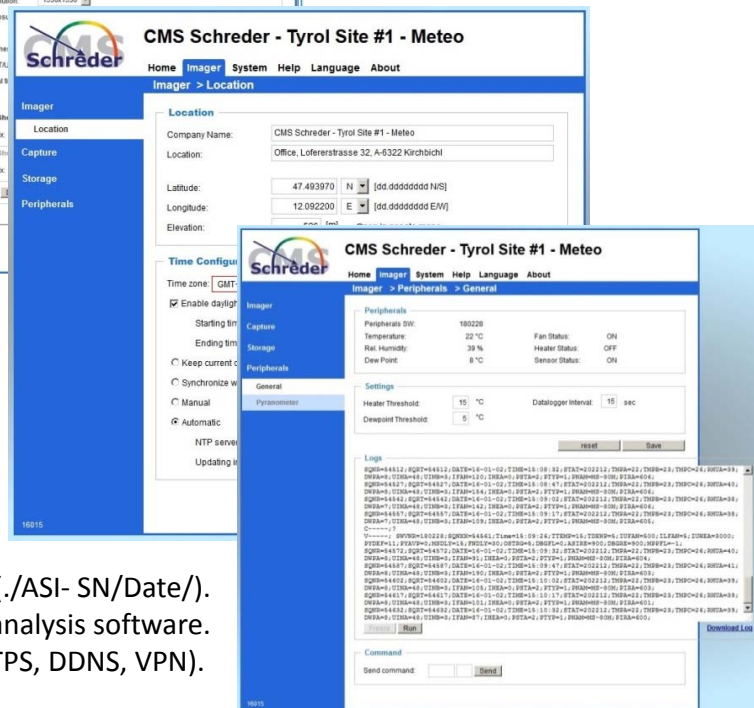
CMS Schreder - Tyrol Site #1 - Meteo

Home Imager System Help Language About

Imager > Location

Imager
Location
Capture
Storage
Peripherals

Location

Company Name: CMS Schreder - Tyrol Site #1 - Meteo
Location: Office, Loferersstrasse 32, A-6322 Kirchbichl

Latitude: 47.493970 N [dd.dddddddd N/S]
Longitude: 12.092200 E [dd.dddddddd E/W]
Elevation: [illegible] [m]

Time Configu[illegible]

Time zone: GMT-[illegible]
Enable dayligh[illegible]
Starting tim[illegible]
Ending tim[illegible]
Keep current c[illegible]
Synchronize w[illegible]
Manual
Automatic
NTP serve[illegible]
Updating i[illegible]

16015

(./ASI- SN/Date/).
nalysis software.
TPS, DDNS, VPN).

CMS Schreder - Tyrol Site #1 - Meteo

Home Imager System Help Language About

Imager > Peripherals > General

Imager
Capture
Storage
Peripherals
General
Pyranometer

Peripherals

Peripherals SW: 180228
Temperature: 22 °C
Rel. Humidity: 39 %
Dew Point: 8 °C
Fan Status: ON
Heater Status: OFF
Sensor Status: ON

Settings

Heater Threshold: 15 °C
Dewpoint Threshold: 5 °C
Datalogger Interval: 15 sec

reset Save

Logs

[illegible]

Freeze Run

Download Log

Command

Send command: Send

16015